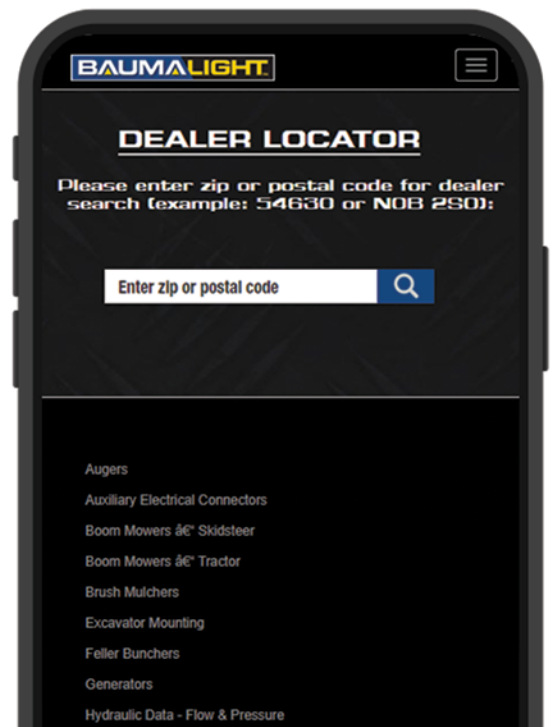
BAUMALIGHT

DEALER LOCATOR

Please enter zip or postal code for dealer search (example: 54630 or N0B 2S0):

Enter zip or postal code

Augers

Auxiliary Electrical Connectors

Boom Mowers â€" Skidsteer

Boom Mowers â€" Tractor

Brush Mulchers

Excavator Mounting

Feller Bunchers

Generators

Hydraulic Data - Flow & Pressure